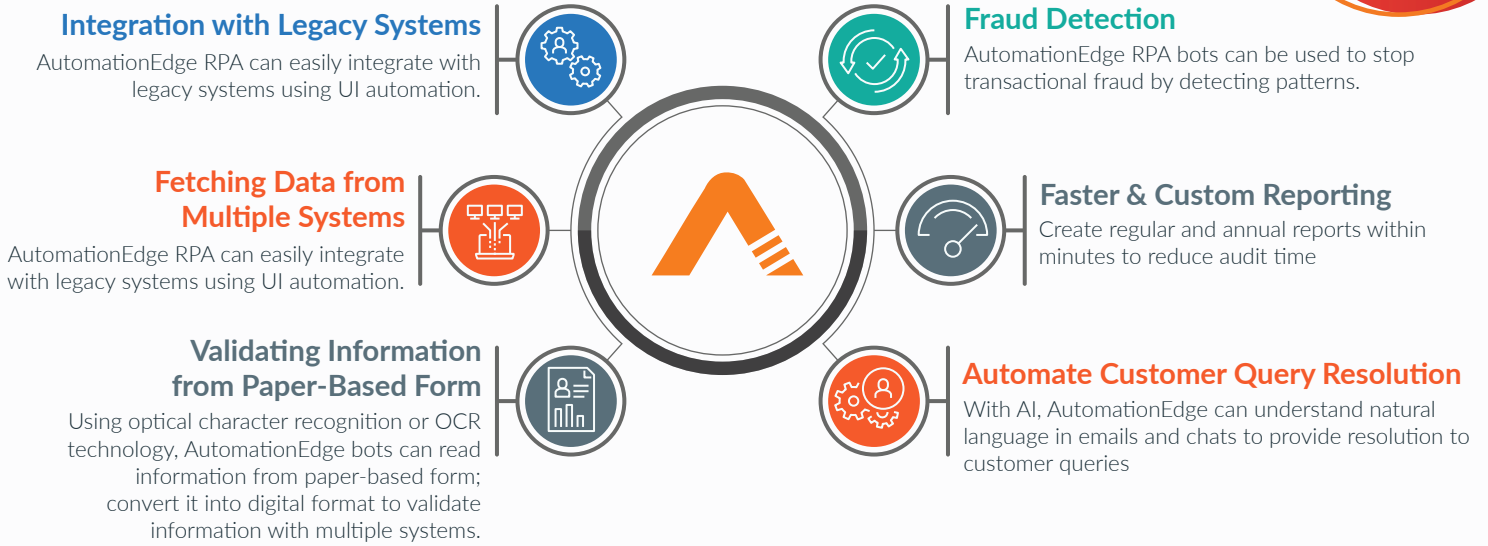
Integration with Legacy Systems
AutomationEdge RPA can easily integrate with legacy systems using UI automation.

Fetching Data from Multiple Systems
AutomationEdge RPA can easily integrate with legacy systems using UI automation.

Validating Information from Paper-Based Form
Using optical character recognition or OCR technology, AutomationEdge bots can read information from paper-based form; convert it into digital format to validate information with multiple systems.

Fraud Detection
AutomationEdge RPA bots can be used to stop transactional fraud by detecting patterns.

Faster & Custom Reporting
Create regular and annual reports within minutes to reduce audit time

Automate Customer Query Resolution
With AI, AutomationEdge can understand natural language in emails and chats to provide resolution to customer queries